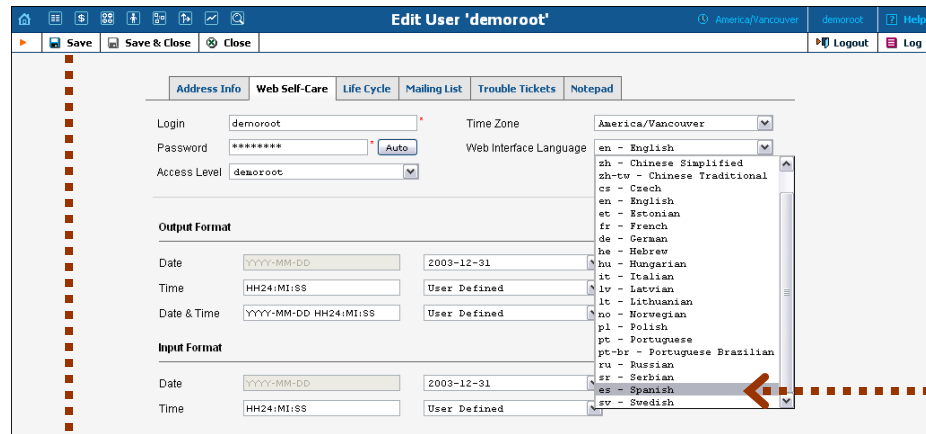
Edit User 'demoroot'

America/Vancouver

demoroot

Help

Save

Save & Close

Close

Logout

Log

Address Info

Web Self-Care

Life Cycle

Mailing List

Trouble Tickets

Notepad

Login demoroot *

Password ******** * Auto

Access Level demoroot

Time Zone America/Vancouver

Web Interface Language en - English

zh - Chinese Simplified
zh-tw - Chinese Traditional
cs - Czech
en - English
et - Estonian
fr - French
de - German
he - Hebrew
hu - Hungarian
it - Italian
lv - Latvian
lt - Lithuanian
no - Norwegian
pl - Polish
pt - Portuguese
pt-br - Portuguese Brazilian
ru - Russian
sr - Serbian
es - Spanish
sv - Swedish

Output Format

Date YYYY-MM-DD 2003-12-31

Time HH24:MI:SS User Defined

Date & Time YYYY-MM-DD HH24:MI:SS User Defined

Input Format

Date YYYY-MM-DD 2003-12-31

Time HH24:MI:SS User Defined